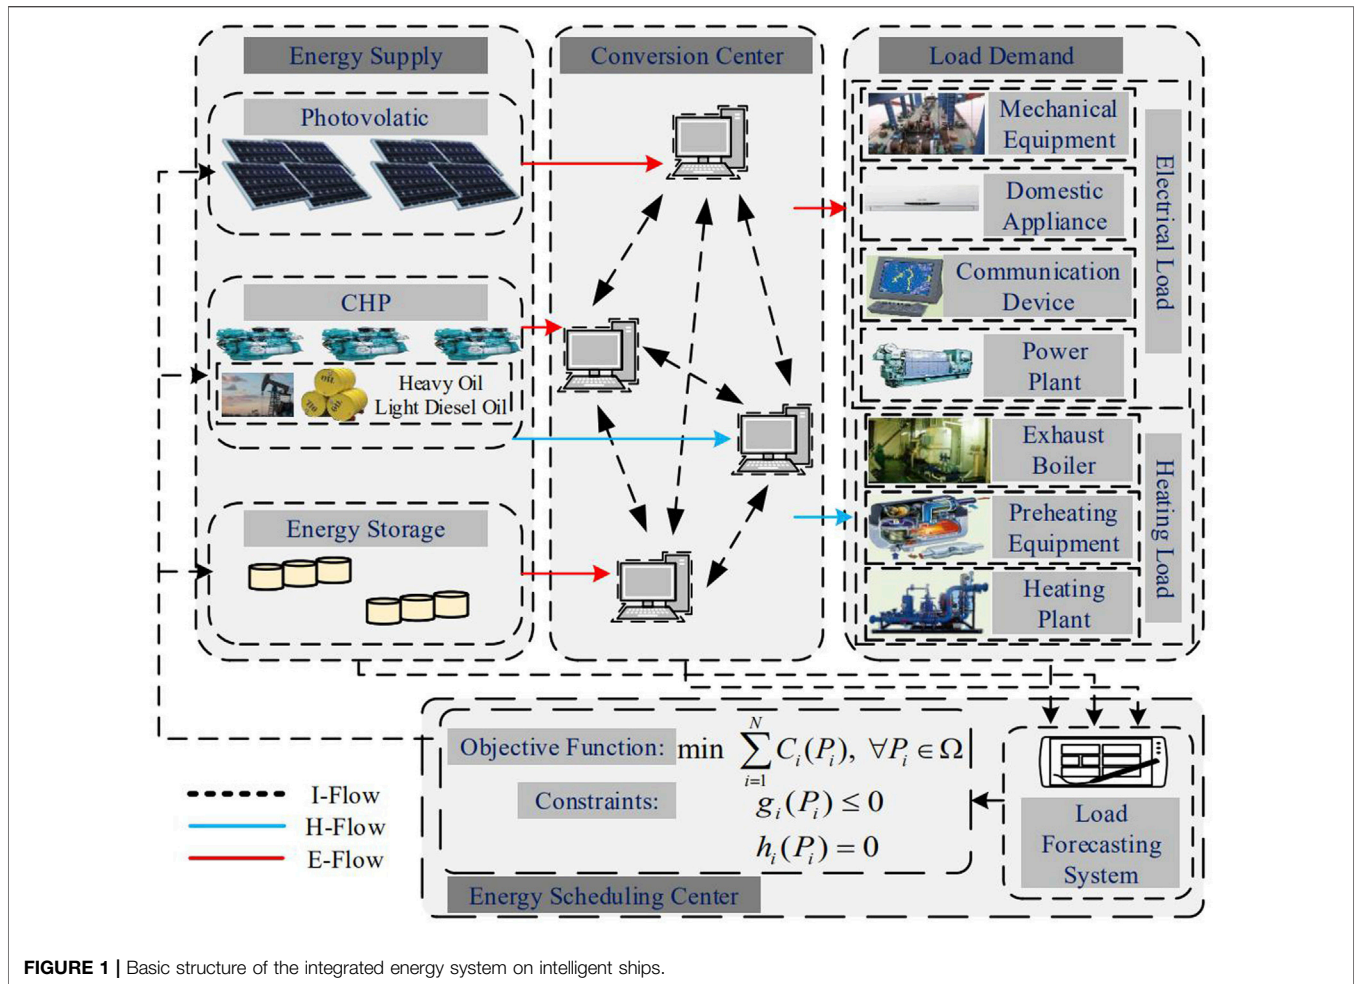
Energy Supply

Photovolatic

CHP

Heavy Oil
Light Diesel Oil

Energy Storage

Conversion Center

Load Demand

Mechanical Equipment

Domestic Appliance

Communication Device

Power Plant

Electrical Load

Exhaust Boiler

Preheating Equipment

Heating Plant

Heating Load

I-Flow
H-Flow
E-Flow

Objective Function: $\min \sum_{i=1}^{N} C_i(P_i), \ \forall P_i \in \Omega$

Constraints: $g_i(P_i) \leq 0$
$h_i(P_i) = 0$

Energy Scheduling Center

Load Forecasting System

FIGURE 1 | Basic structure of the integrated energy system on intelligent ships.